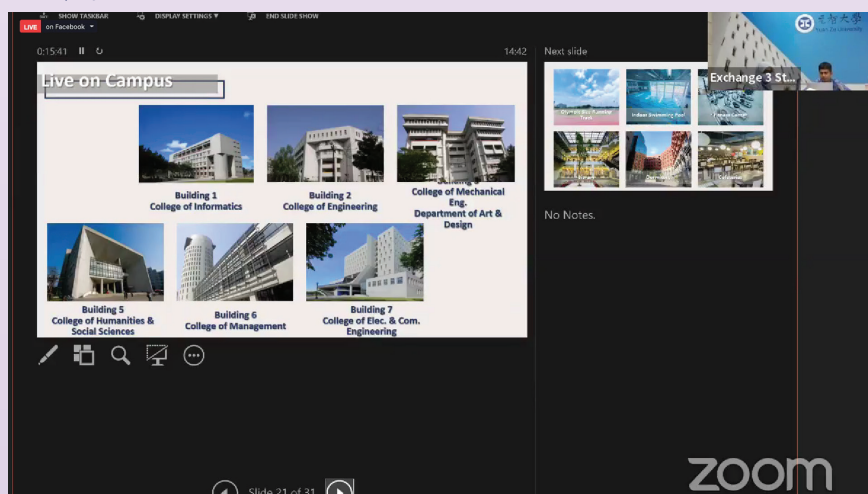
LIVE on Facebook

SHOW TASKBAR DISPLAY SETTINGS ▾ END SLIDE SHOW

0:15:41

14:42

Live on Campus

Building 1
College of Informatics

Building 2
College of Engineering

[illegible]
College of Mechanical Eng.
Department of Art & Design

Building 5
College of Humanities & Social Sciences

Building 6
College of Management

Building 7
College of Elec. & Com. Engineering

Next slide

Indoor Swimming Pool

No Notes.

Exchange 3 St...

Slide 21 of 31

zoom